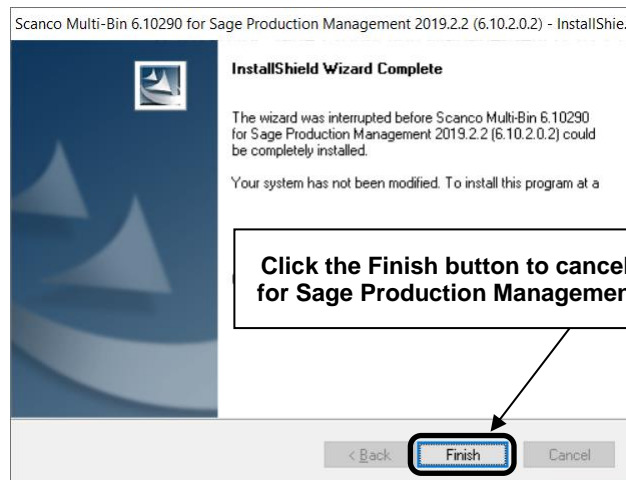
Scanco Multi-Bin 6.10290 for Sage Production Management 2019.2.2 (6.10.2.0.2) - InstallShie

InstallShield Wizard Complete

The wizard was interrupted before Scanco Multi-Bin 6.10290 for Sage Production Management 2019.2.2 (6.10.2.0.2) could be completely installed.

Your system has not been modified. To install this program at a

Click the Finish button to cancel for Sage Production Managemen

< Back
Finish
Cancel